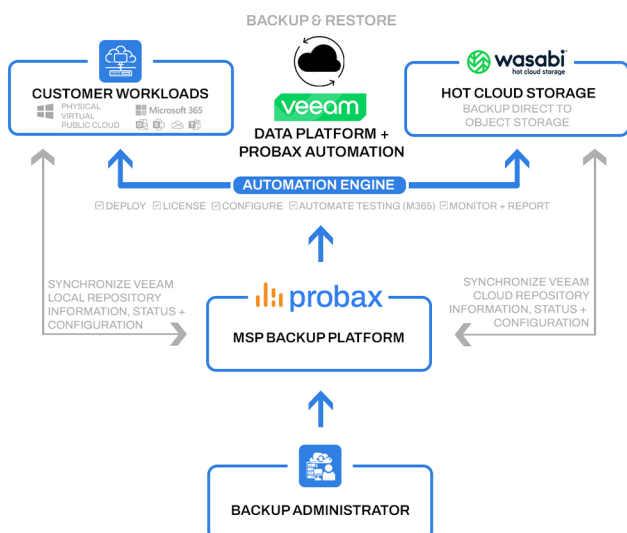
BACKUP & RESTORE

CUSTOMER WORKLOADS
PHYSICAL
VIRTUAL
PUBLIC CLOUD
Microsoft 365

veeam
DATA PLATFORM +
PROBAX AUTOMATION

wasabi
hot cloud storage
HOT CLOUD STORAGE
BACKUP DIRECT TO
OBJECT STORAGE

AUTOMATION ENGINE
☑ DEPLOY ☑ LICENSE ☑ CONFIGURE ☑ AUTOMATE TESTING (M365) ☑ MONITOR + REPORT

SYNCHRONIZE VEEAM LOCAL REPOSITORY INFORMATION, STATUS + CONFIGURATION

probax
MSP BACKUP PLATFORM

SYNCHRONIZE VEEAM CLOUD REPOSITORY INFORMATION, STATUS + CONFIGURATION

BACKUP ADMINISTRATOR